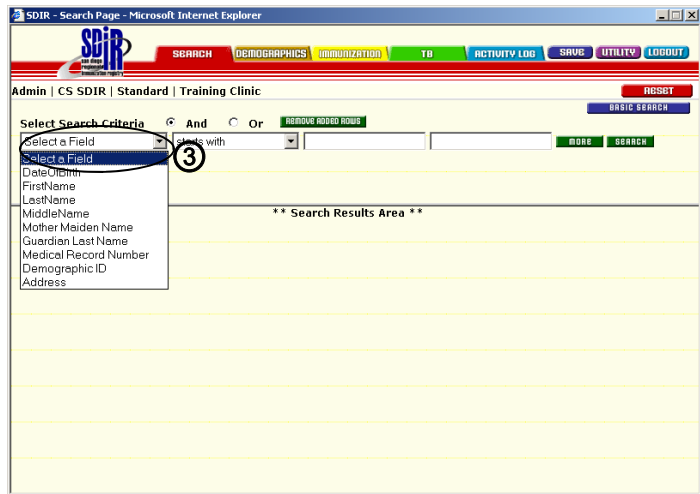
SDIR - Search Page - Microsoft Internet Explorer

SDIR san diego regional immunization registry

SEARCH DEMOGRAPHICS IMMUNIZATION TB ACTIVITY LOG SAVE UTILITY LOGOUT

Admin | CS SDIR | Standard | Training Clinic

RESET

BASIC SEARCH

Select Search Criteria And Or REMOVE ADDED ROWS

Select a Field starts with MORE SEARCH

3

Select a Field
DateOfBirth
FirstName
LastName
MiddleName
Mother Maiden Name
Guardian Last Name
Medical Record Number
Demographic ID
Address

** Search Results Area **